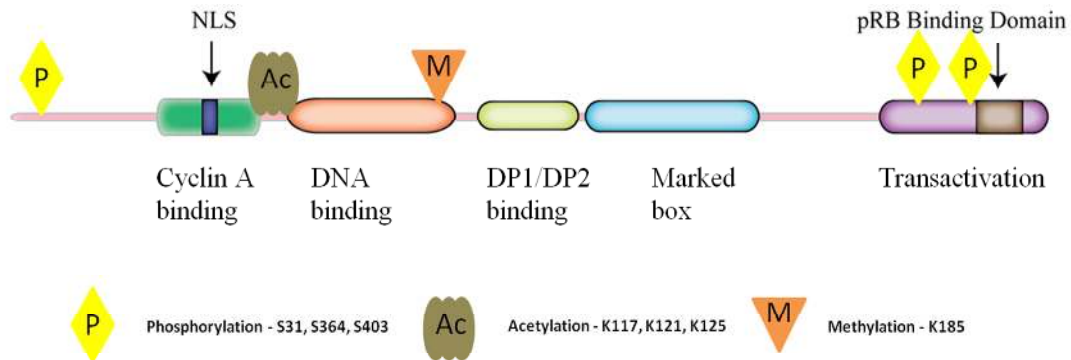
NLS

pRB Binding Domain

P

Ac

M

P

P

Cyclin A binding

DNA binding

DP1/DP2 binding

Marked box

Transactivation

P Phosphorylation - S31, S364, S403

Ac Acetylation - K117, K121, K125

M Methylation - K185